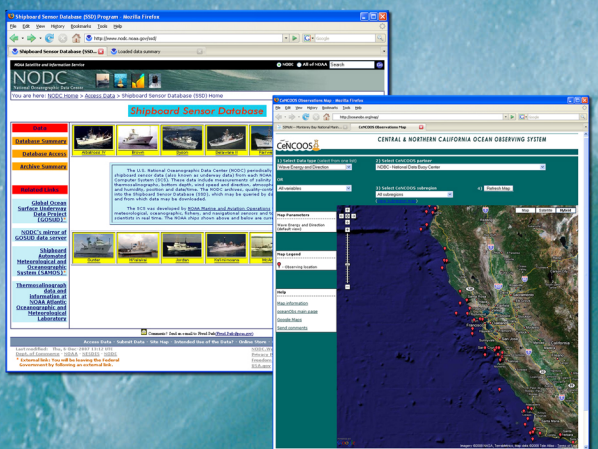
Shipboard Sensor Database (SSD) Program - Mozilla Firefox

File Edit View History Bookmarks Tools Help

http://www.nodc.noaa.gov/ssd/

Google

Shipboard Sensor Database (SSD...

Loaded data summary

NOAA Satellite and Information Service

NODC

National Oceanographic Data Center

NODC All of NOAA Search

You are here: NODC Home > Access Data > Shipboard Sensor Database (SSD) Home

Shipboard Sensor Database

Home

Database Summary

Database Access

Archive Summary

Related Links

Global Ocean Surface Underway Data Project (GOSUD)

NODC's mirror of GOSUD data server

Shipboard Automated Meteorological and Oceanographic System (SAMOS)

Thermosalinograph data and information at NOAA Atlantic Oceanographic and Meteorological Laboratory

The U.S. National Oceanographic Data Center (NODC) periodically ... shipboard sensor data (also known as underway data) from each NOAA ... Computer System (SCS). These data include measurements of salinity ... thermosalinograph, bottom depth, wind speed and direction, atmospheric ... and humidity, position and date/time. The NODC archives, quality-controls ... into the Shipboard Sensor Database (SSD), which may be queried by ... and from which data may be downloaded.

The SCS was developed by NOAA Marine and Aviation Operations ... meteorological, oceanographic, fishery, and navigational sensors and to ... scientists in real time. The NOAA ships shown above and below are ...

Comments? Send an email to Nodc.Ssd@noaa.gov

Access Data - Submit Data - Site Map - Intended Use of the Data - Online Store

Last modified: ... Dept. of Commerce - NOAA - NESDIS - NODC

* External link: You will be leaving the Federal Government by following an external link.

CeNCOOS Observations Map - Mozilla Firefox

File Edit View History Bookmarks Tools Help

http://www.cencoos.org/map/

Google

CeNCOOS

CENTRAL & NORTHERN CALIFORNIA OCEAN OBSERVING SYSTEM

1) Select Data type (select from one list)

Wave Energy and Direction

All variables

2) Select CeNCOOS partner

NDBC - National Data Buoy Center

3) Select CeNCOOS subregion

All subregions

Refresh Map

Map Parameters

Wave Energy and Direction (default view)

Map Legend

- Observing location

Help

Map information

Ocean-Info main page

Google Maps

Send comments

Map Satellite Hybrid